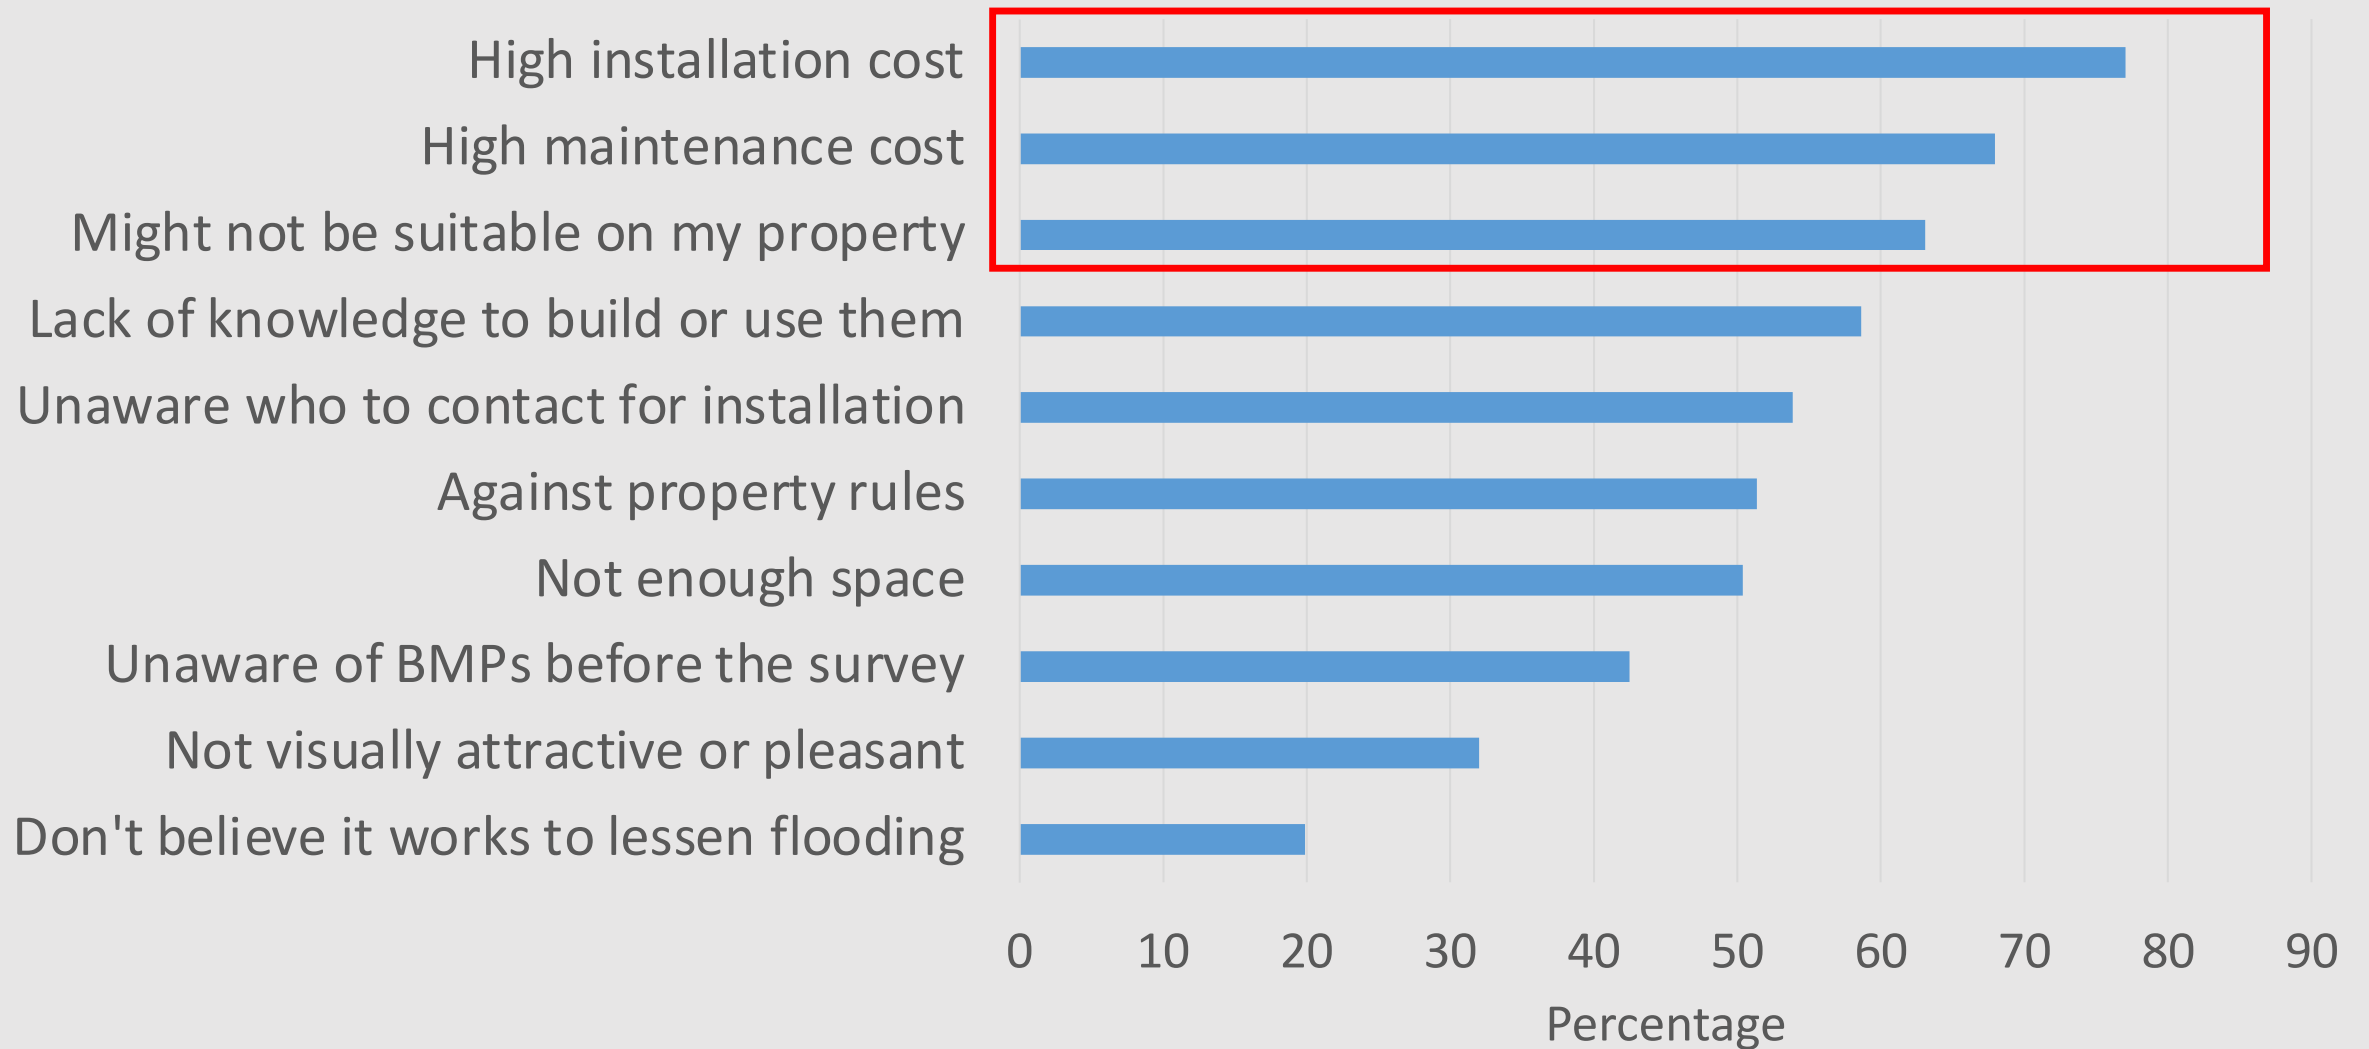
High installation cost
High maintenance cost
Might not be suitable on my property
Lack of knowledge to build or use them
Unaware who to contact for installation
Against property rules
Not enough space
Unaware of BMPs before the survey
Not visually attractive or pleasant
Don't believe it works to lessen flooding

0 10 20 30 40 50 60 70 80 90
Percentage